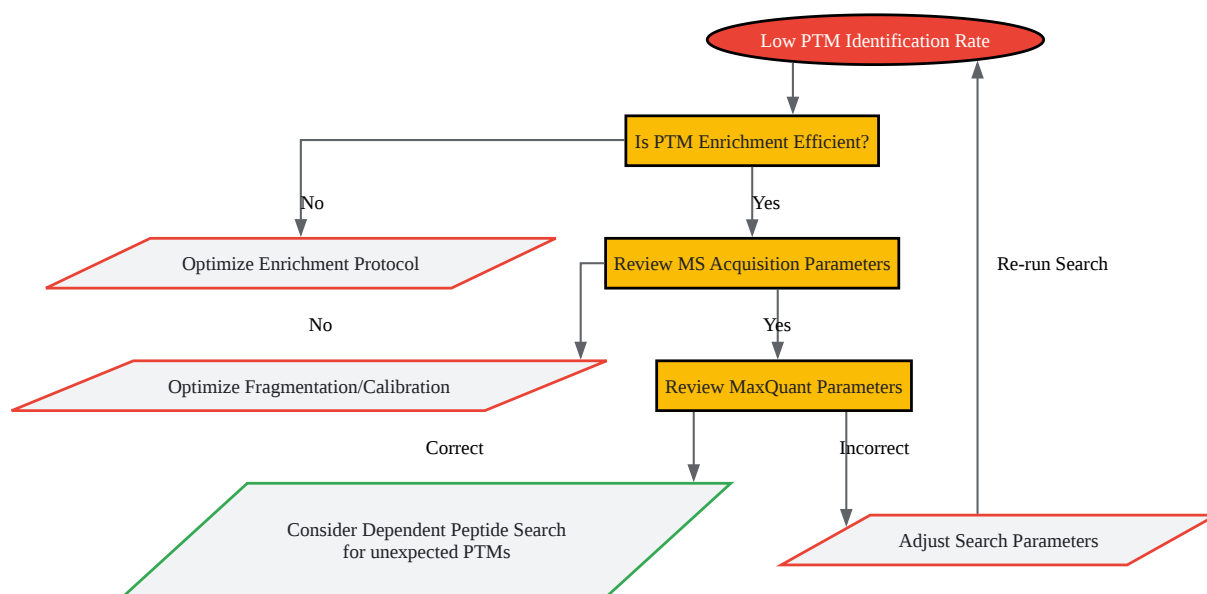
Low PTM Identification Rate

Is PTM Enrichment Efficient?

No

Yes

Optimize Enrichment Protocol

Review MS Acquisition Parameters

Re-run Search

No

Yes

Optimize Fragmentation/Calibration

Review MaxQuant Parameters

Correct

Incorrect

Consider Dependent Peptide Search for unexpected PTMs

Adjust Search Parameters